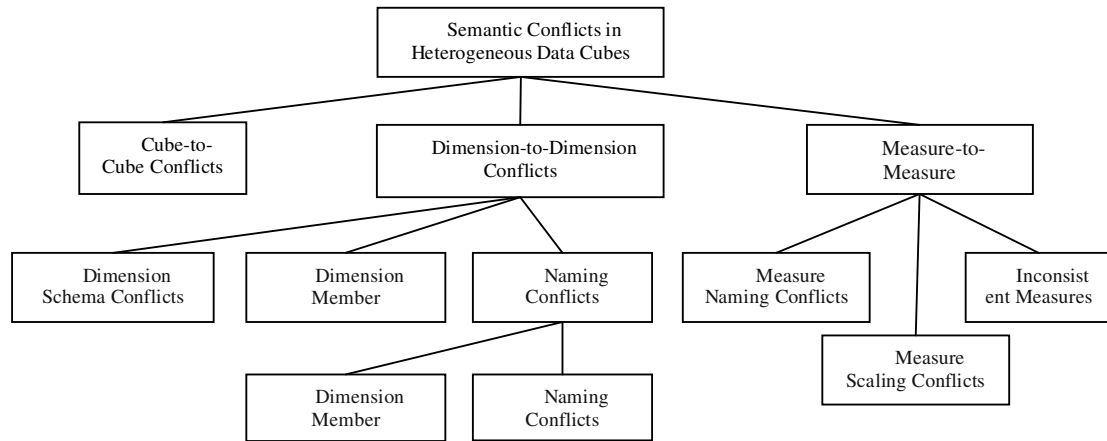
Semantic Conflicts in Heterogeneous Data Cubes

Cube-to-Cube Conflicts

Dimension-to-Dimension Conflicts

Measure-to-Measure

Dimension Schema Conflicts

Dimension Member

Naming Conflicts

Dimension Member

Naming Conflicts

Measure Naming Conflicts

Measure Scaling Conflicts

Inconsistent Measures